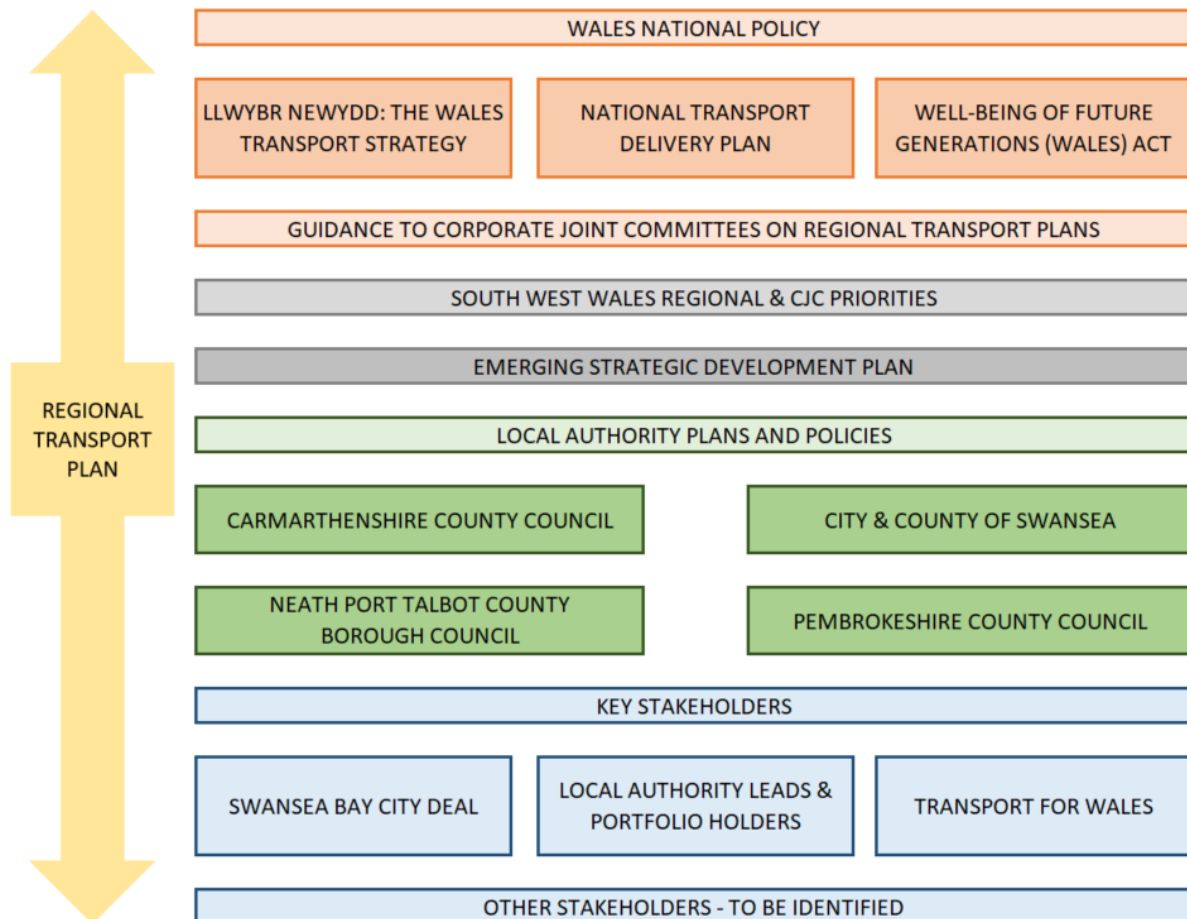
REGIONAL TRANSPORT PLAN

WALES NATIONAL POLICY

LLWYBR NEWYDD: THE WALES TRANSPORT STRATEGY

NATIONAL TRANSPORT DELIVERY PLAN

WELL-BEING OF FUTURE GENERATIONS (WALES) ACT

GUIDANCE TO CORPORATE JOINT COMMITTEES ON REGIONAL TRANSPORT PLANS

SOUTH WEST WALES REGIONAL & CJC PRIORITIES

EMERGING STRATEGIC DEVELOPMENT PLAN

LOCAL AUTHORITY PLANS AND POLICIES

CARMARTHENSHIRE COUNTY COUNCIL

CITY & COUNTY OF SWANSEA

NEATH PORT TALBOT COUNTY BOROUGH COUNCIL

PEMBROKESHIRE COUNTY COUNCIL

KEY STAKEHOLDERS

SWANSEA BAY CITY DEAL

LOCAL AUTHORITY LEADS & PORTFOLIO HOLDERS

TRANSPORT FOR WALES

OTHER STAKEHOLDERS - TO BE IDENTIFIED